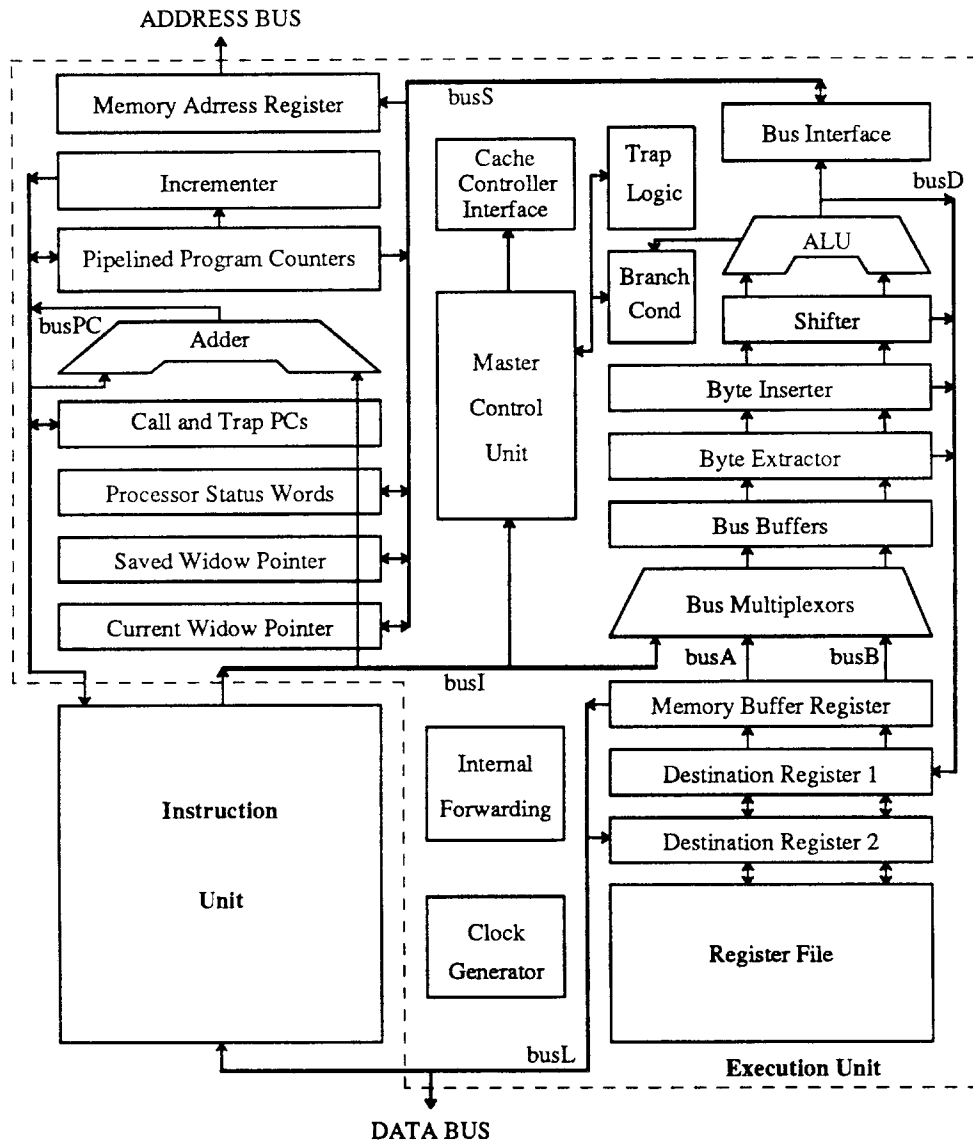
ADDRESS BUS

Memory Adrress Register

busS

Bus Interface

Incrementer

Cache Controller Interface

Trap Logic

busD

Pipelined Program Counters

ALU

Branch Cond

busPC

Adder

Shifter

Master Control Unit

Byte Inserter

Call and Trap PCs

Byte Extractor

Processor Status Words

Bus Buffers

Saved Widow Pointer

Bus Multiplexors

Current Widow Pointer

busA

busB

busI

Memory Buffer Register

Internal Forwarding

Destination Register 1

Instruction

Unit

Destination Register 2

Clock Generator

Register File

busL

Execution Unit

DATA BUS